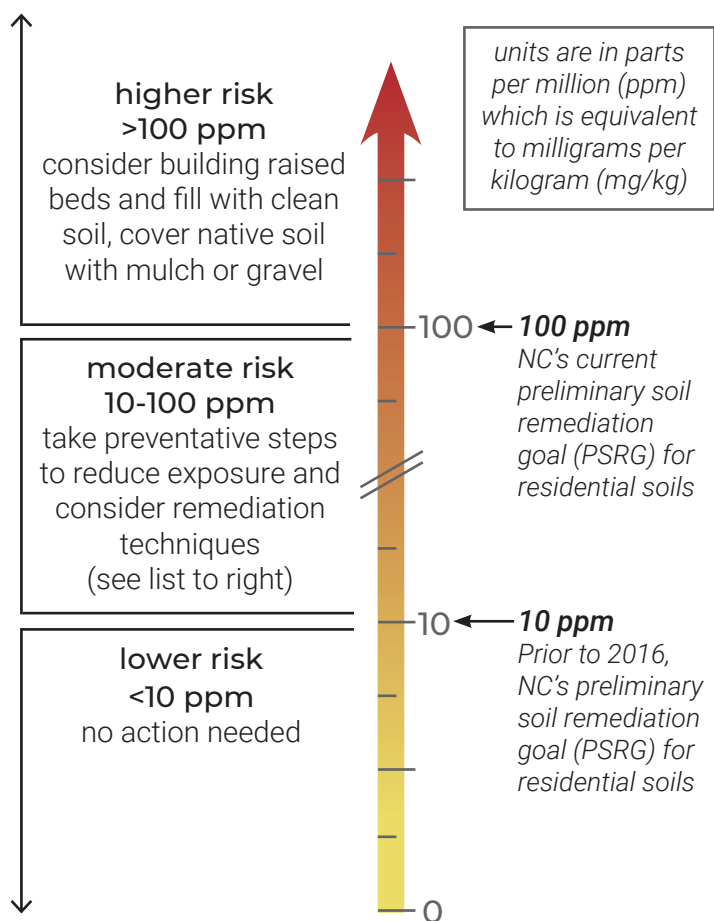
higher risk
>100 ppm
consider building raised beds and fill with clean soil, cover native soil with mulch or gravel

units are in parts per million (ppm) which is equivalent to milligrams per kilogram (mg/kg)

100

**100 ppm**
NC's current preliminary soil remediation goal (PSRG) for residential soils

moderate risk
10-100 ppm
take preventative steps to reduce exposure and consider remediation techniques
(see list to right)

10

**10 ppm**
Prior to 2016, NC's preliminary soil remediation goal (PSRG) for residential soils

lower risk
<10 ppm
no action needed

0